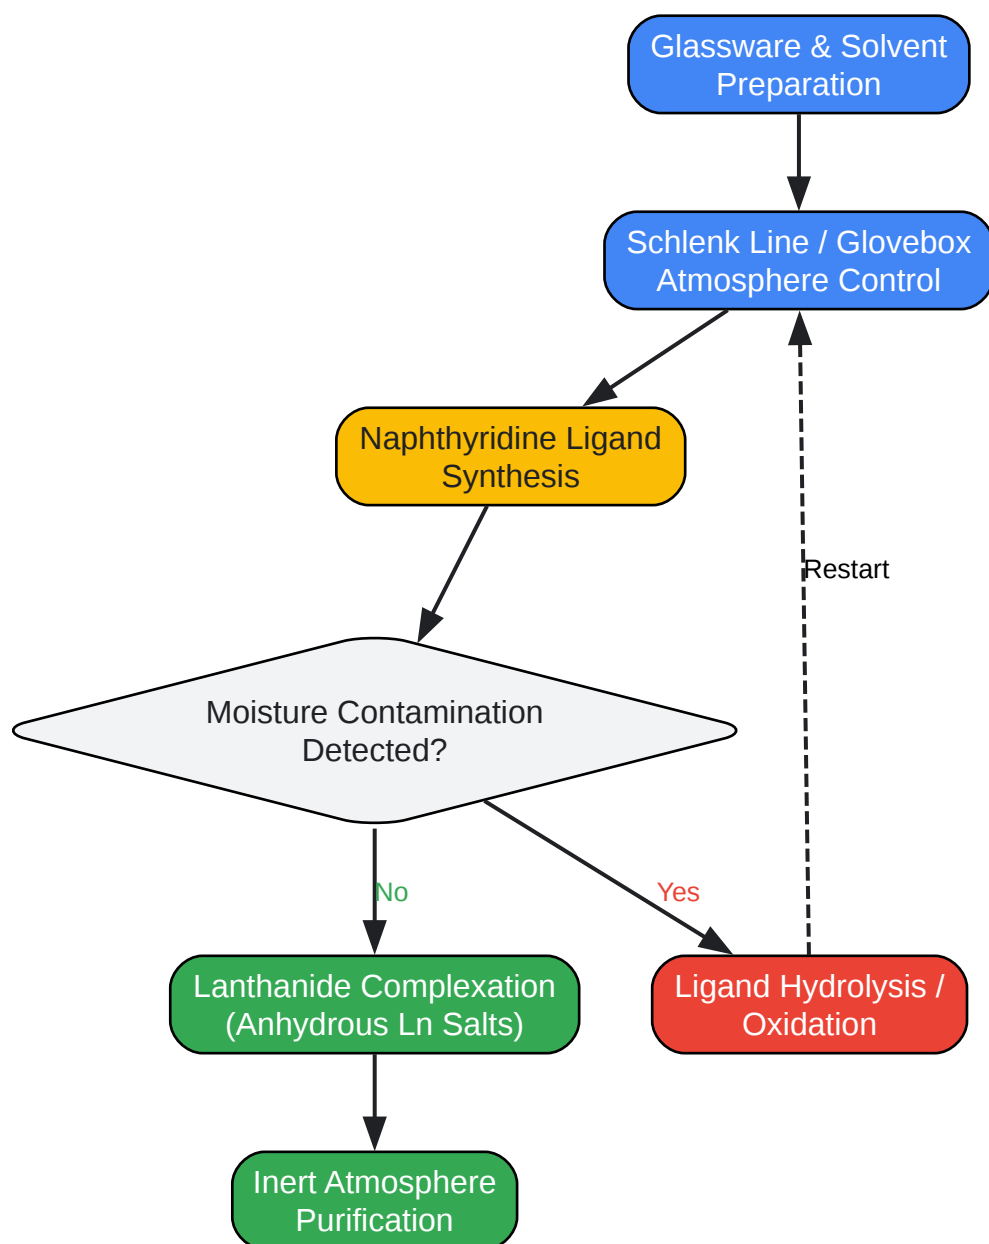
Glassware & Solvent Preparation

Schlenk Line / Glovebox Atmosphere Control

Naphthyridine Ligand Synthesis

Restart

Moisture Contamination Detected?

No

Yes

Lanthanide Complexation (Anhydrous Ln Salts)

Ligand Hydrolysis / Oxidation

Inert Atmosphere Purification